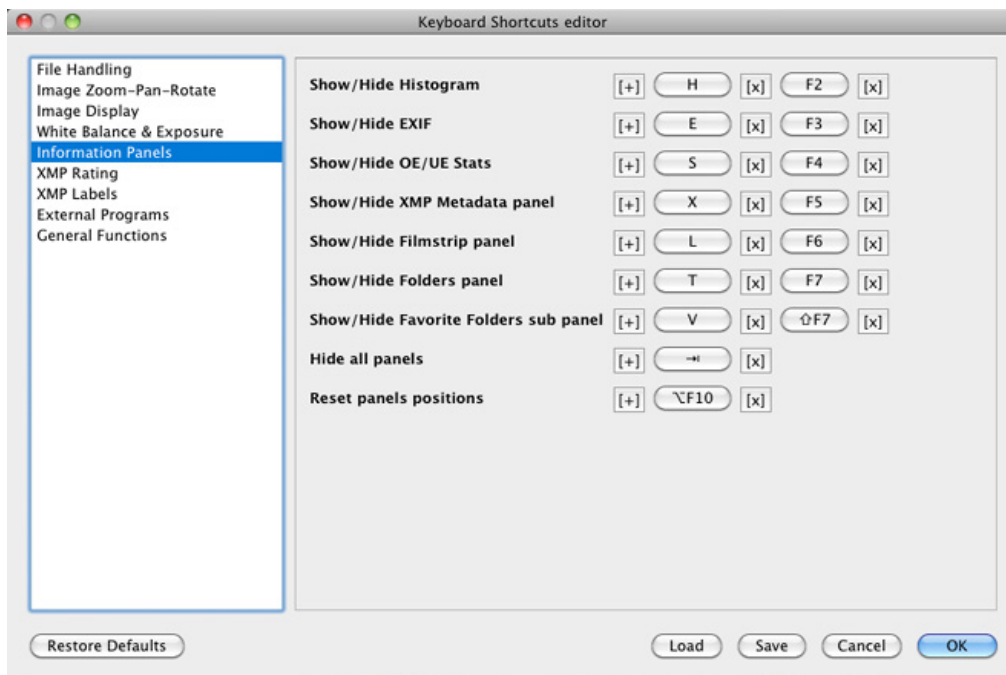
Keyboard Shortcuts editor

File Handling
Image Zoom-Pan-Rotate
Image Display
White Balance & Exposure
Information Panels
XMP Rating
XMP Labels
External Programs
General Functions

| | | | | | |
|---|---|---|---|---|---|
| Show/Hide Histogram | [+] | H | [x] | F2 | [x] |
| Show/Hide EXIF | [+] | E | [x] | F3 | [x] |
| Show/Hide OE/UE Stats | [+] | S | [x] | F4 | [x] |
| Show/Hide XMP Metadata panel | [+] | X | [x] | F5 | [x] |
| Show/Hide Filmstrip panel | [+] | L | [x] | F6 | [x] |
| Show/Hide Folders panel | [+] | T | [x] | F7 | [x] |
| Show/Hide Favorite Folders sub panel | [+] | V | [x] | ⇧F7 | [x] |
| Hide all panels | [+] | ⇥ | [x] | | |
| Reset panels positions | [+] | ⌥F10 | [x] | | |

Restore Defaults

Load Save Cancel OK